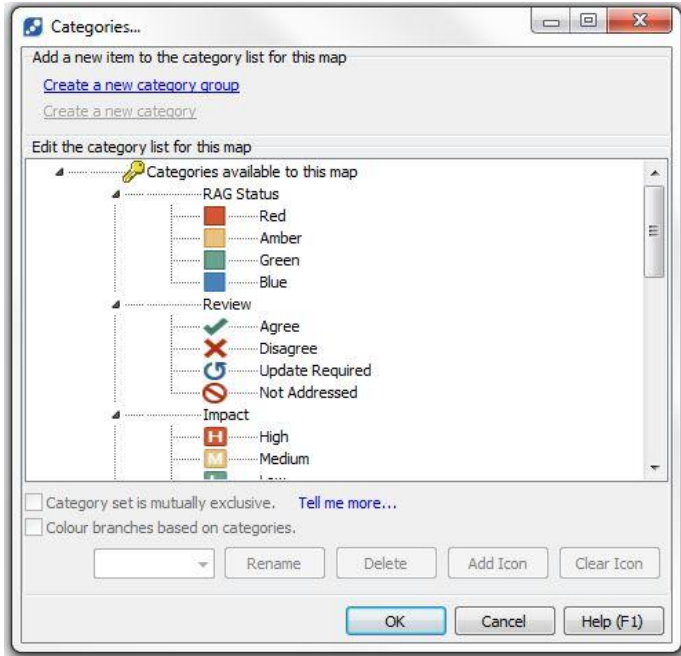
Categories...

Add a new item to the category list for this map

Create a new category group

Create a new category

Edit the category list for this map

Categories available to this map

RAG Status

Red

Amber

Green

Blue

Review

Agree

Disagree

Update Required

Not Addressed

Impact

H High

M Medium

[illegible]

Category set is mutually exclusive. Tell me more...

Colour branches based on categories.

Rename Delete Add Icon Clear Icon

OK Cancel Help (F1)